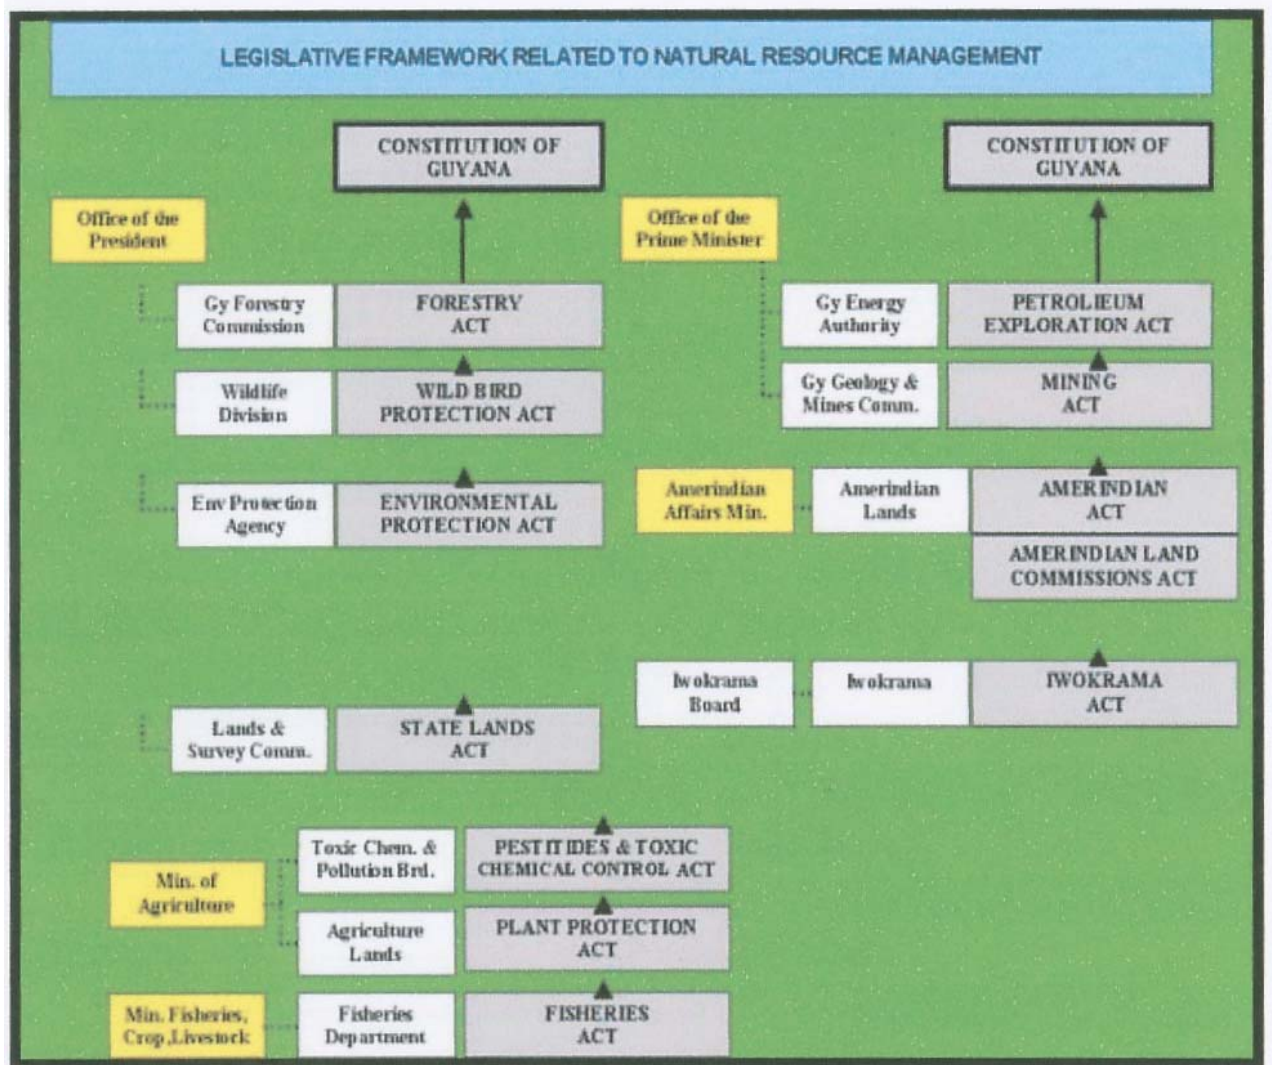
LEGISLATIVE FRAMEWORK RELATED TO NATURAL RESOURCE MANAGEMENT

CONSTITUTION OF GUYANA

Office of the President

Gy Forestry Commission

FORESTRY ACT

Wildlife Division

WILD BIRD PROTECTION ACT

Env Protection Agency

ENVIRONMENTAL PROTECTION ACT

Lands & Survey Comm.

STATE LANDS ACT

Min. of Agriculture

Toxic Chem. & Pollution Brd.

PESTITIDES & TOXIC CHEMICAL CONTROL ACT

Agriculture Lands

PLANT PROTECTION ACT

Min. Fisheries, Crop,Livestock

Fisheries Department

FISHERIES ACT

CONSTITUTION OF GUYANA

Office of the Prime Minister

Gy Energy Authority

PETROLIEUM EXPLORATION ACT

Gy Geology & Mines Comm.

MINING ACT

Amerindian Affairs Min.

Amerindian Lands

AMERINDIAN ACT

AMERINDIAN LAND COMMISSIONS ACT

Iwokrama Board

Iwokrama

IWOKRAMA ACT